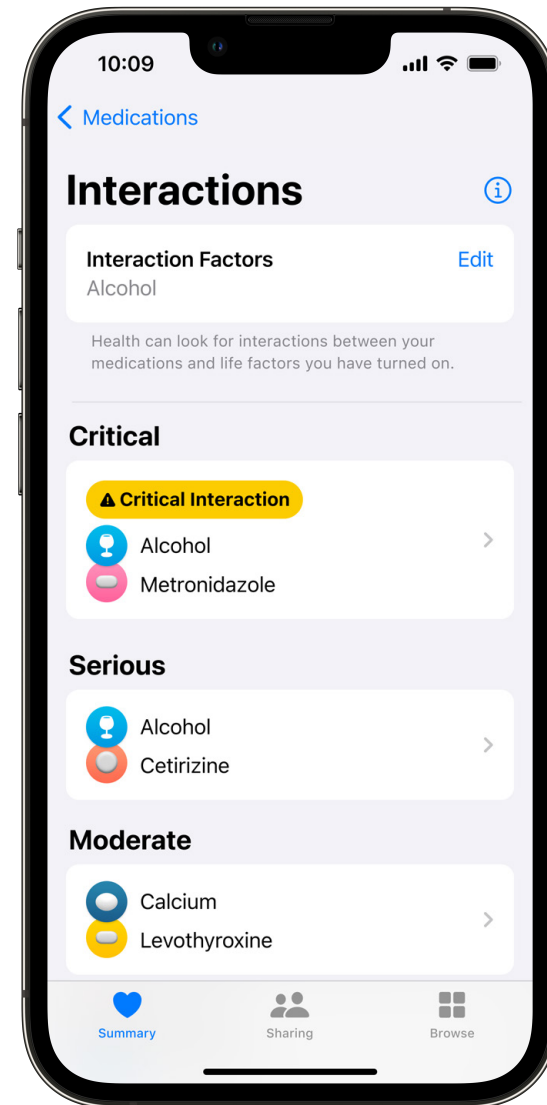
10:09

Medications

Interactions

Interaction Factors
Alcohol
Edit

Health can look for interactions between your medications and life factors you have turned on.

Critical

Critical Interaction
Alcohol
Metronidazole

Serious

Alcohol
Cetirizine

Moderate

Calcium
Levothyroxine

Summary
Sharing
Browse